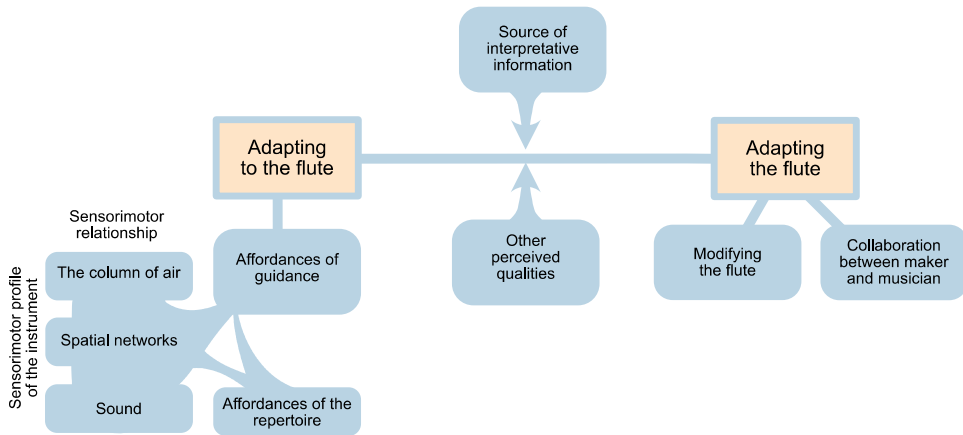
Source of interpretative information

Adapting to the flute

Adapting the flute

Sensorimotor relationship

Sensorimotor profile of the instrument

The column of air

Spatial networks

Sound

Affordances of guidance

Affordances of the repertoire

Other perceived qualities

Modifying the flute

Collaboration between maker and musician